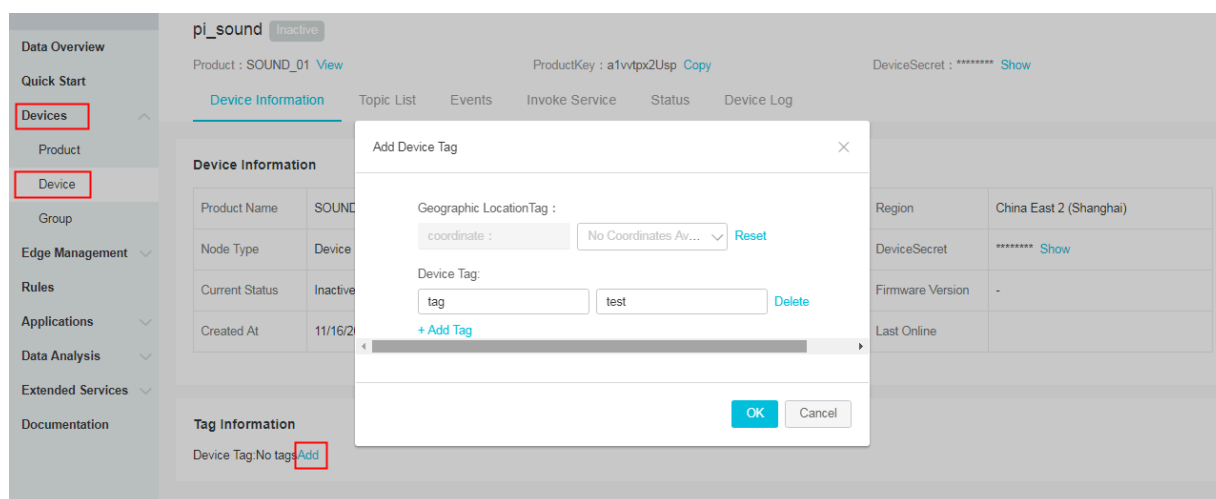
Data Overview
Quick Start
Devices
Product
Device
Group
Edge Management
Rules
Applications
Data Analysis
Extended Services
Documentation

pi_sound Inactive
Product : SOUND_01 View
ProductKey : a1vvtpx2Usp Copy
DeviceSecret : ******** Show

Device Information Topic List Events Invoke Service Status Device Log

Device Information

| Product Name | SOUND | Region | China East 2 (Shanghai) |
|---|---|---|---|
| Node Type | Device | DeviceSecret | ******** Show |
| Current Status | Inactive | Firmware Version | - |
| Created At | 11/16/2 | Last Online | |

Tag Information
Device Tag:No tags Add

Add Device Tag
Geographic LocationTag :
coordinate :
No Coordinates Av...
Reset
Device Tag:
tag
test
Delete
+ Add Tag
OK
Cancel